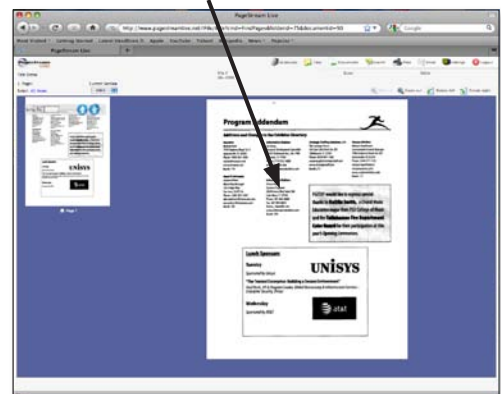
PageStream Live

http://www.pagestreamlive.net/

Google

Most Visited   Getting Started   Latest Headlines

PageStream Live

1 Pages

Page 1

Program Addendum

Additions and Changes to the Exhibitor Directory

FASTDF would like to express special thanks to Freddie Smith, a Fritsch Motor Education major from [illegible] College of Mines, and the Tallahassee Fire Department Color Guard for their participation at the year's Opening Ceremonies.

Lunch Sponsors

Tuesday

Sponsored by Unisys

"The Trusted Enterprise: Building a Secure Environment"

Wednesday

Sponsored by AT&T

UNISYS

at&t